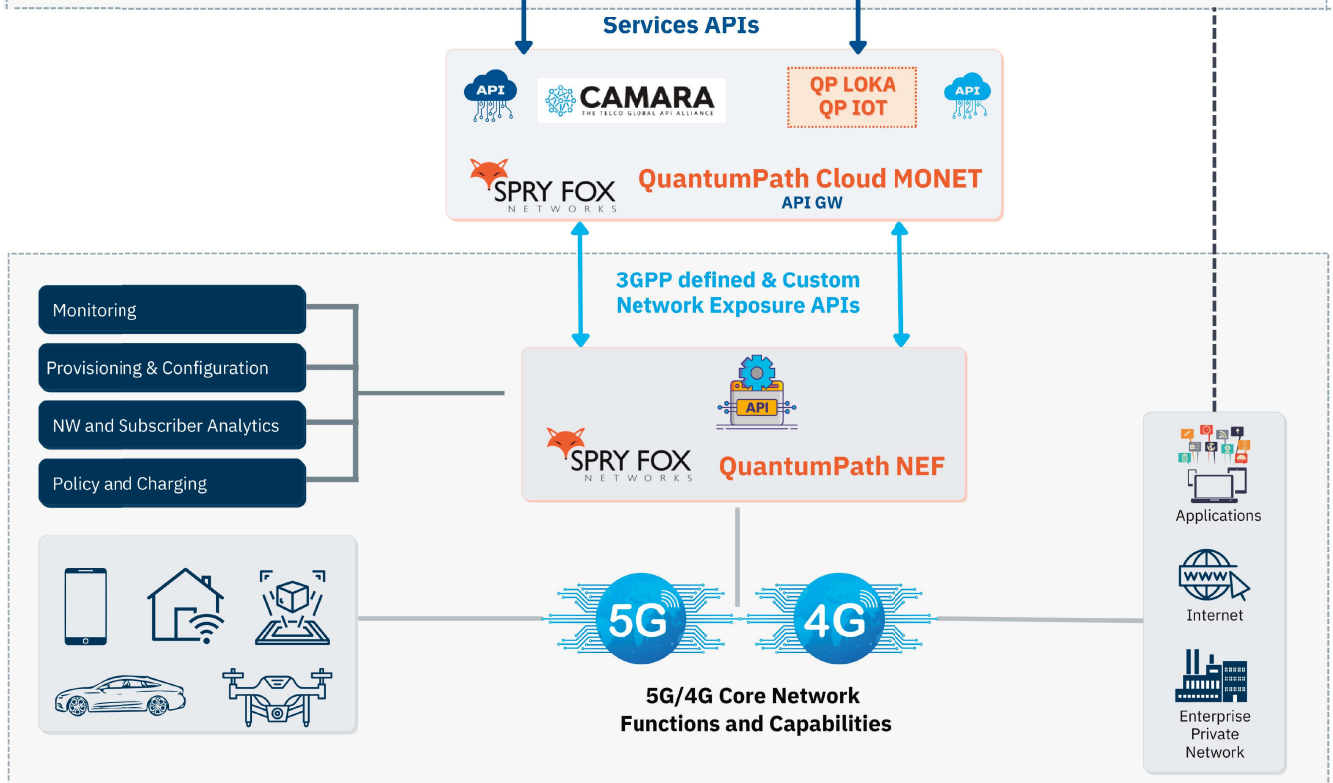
Services APIs

API

CAMARA
THE TELCO GLOBAL API ALLIANCE

QP LOKA
QP IOT

API

SPRY FOX
NETWORKS

QuantumPath Cloud MONET
API GW

3GPP defined & Custom
Network Exposure APIs

Monitoring

Provisioning & Configuration

NW and Subscriber Analytics

Policy and Charging

API

SPRY FOX
NETWORKS

QuantumPath NEF

Applications

www

Internet

5G

4G

5G/4G Core Network
Functions and Capabilities

Enterprise
Private
Network